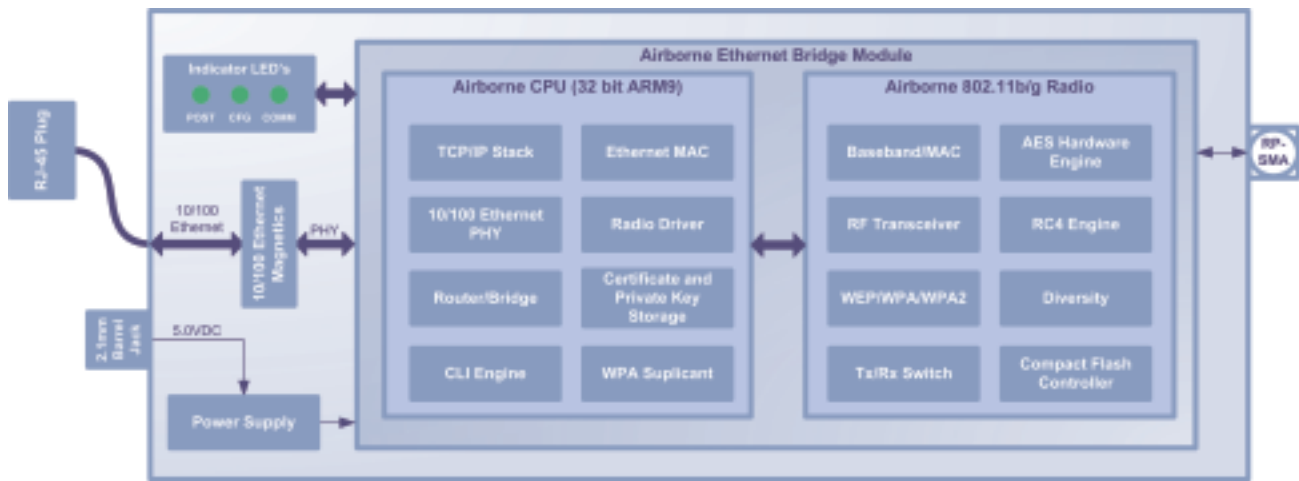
Indicator LED's

POST CFG COMM

RJ-45 Plug

10/100 Ethernet

10/100 Ethernet Magnetics

PHY

2.1mm Barrel Jack

5.0VDC

Power Supply

Airborne Ethernet Bridge Module

Airborne CPU (32 bit ARM9)

TCP/IP Stack

Ethernet MAC

10/100 Ethernet PHY

Radio Driver

Router/Bridge

Certificate and Private Key Storage

CLI Engine

WPA Suplicant

Airborne 802.11b/g Radio

Baseband/MAC

AES Hardware Engine

RF Transceiver

RC4 Engine

WEP/WPA/WPA2

Diversity

Tx/Rx Switch

Compact Flash Controller

RP-SMA